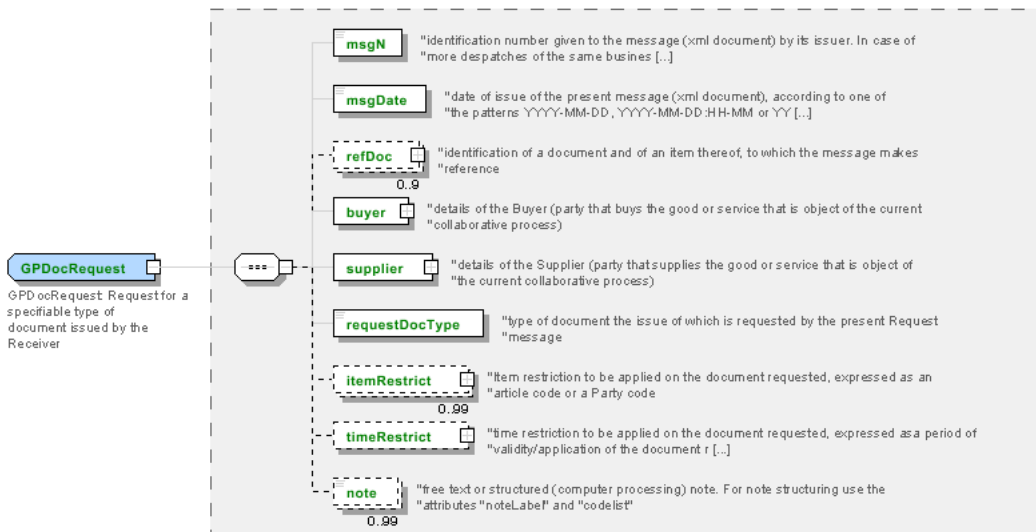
GPDocRequest

GPDocRequest: Request for a specifiable type of document issued by the Receiver

msgN
"identification number given to the message (xml document) by its issuer. In case of "more despatches of the same busines [...]

msgDate
"date of issue of the present message (xml document), according to one of "the patterns YYYY-MM-DD, YYYY-MM-DD:HH-MM or YY [...]

refDoc
0..9
"identification of a document and of an item thereof, to which the message makes "reference

buyer
"details of the Buyer (party that buys the good or service that is object of the current "collaborative process)

supplier
"details of the Supplier (party that supplies the good or service that is object of "the current collaborative process)

requestDocType
"type of document the issue of which is requested by the present Request "message

itemRestrict
0..99
"Item restriction to be applied on the document requested, expressed as an "article code or a Party code

timeRestrict
"time restriction to be applied on the document requested, expressed as a period of "validity/application of the document r [...]

note
0..99
"free text or structured (computer processing) note. For note structuring use the "attributes "noteLabel" and "codelist"